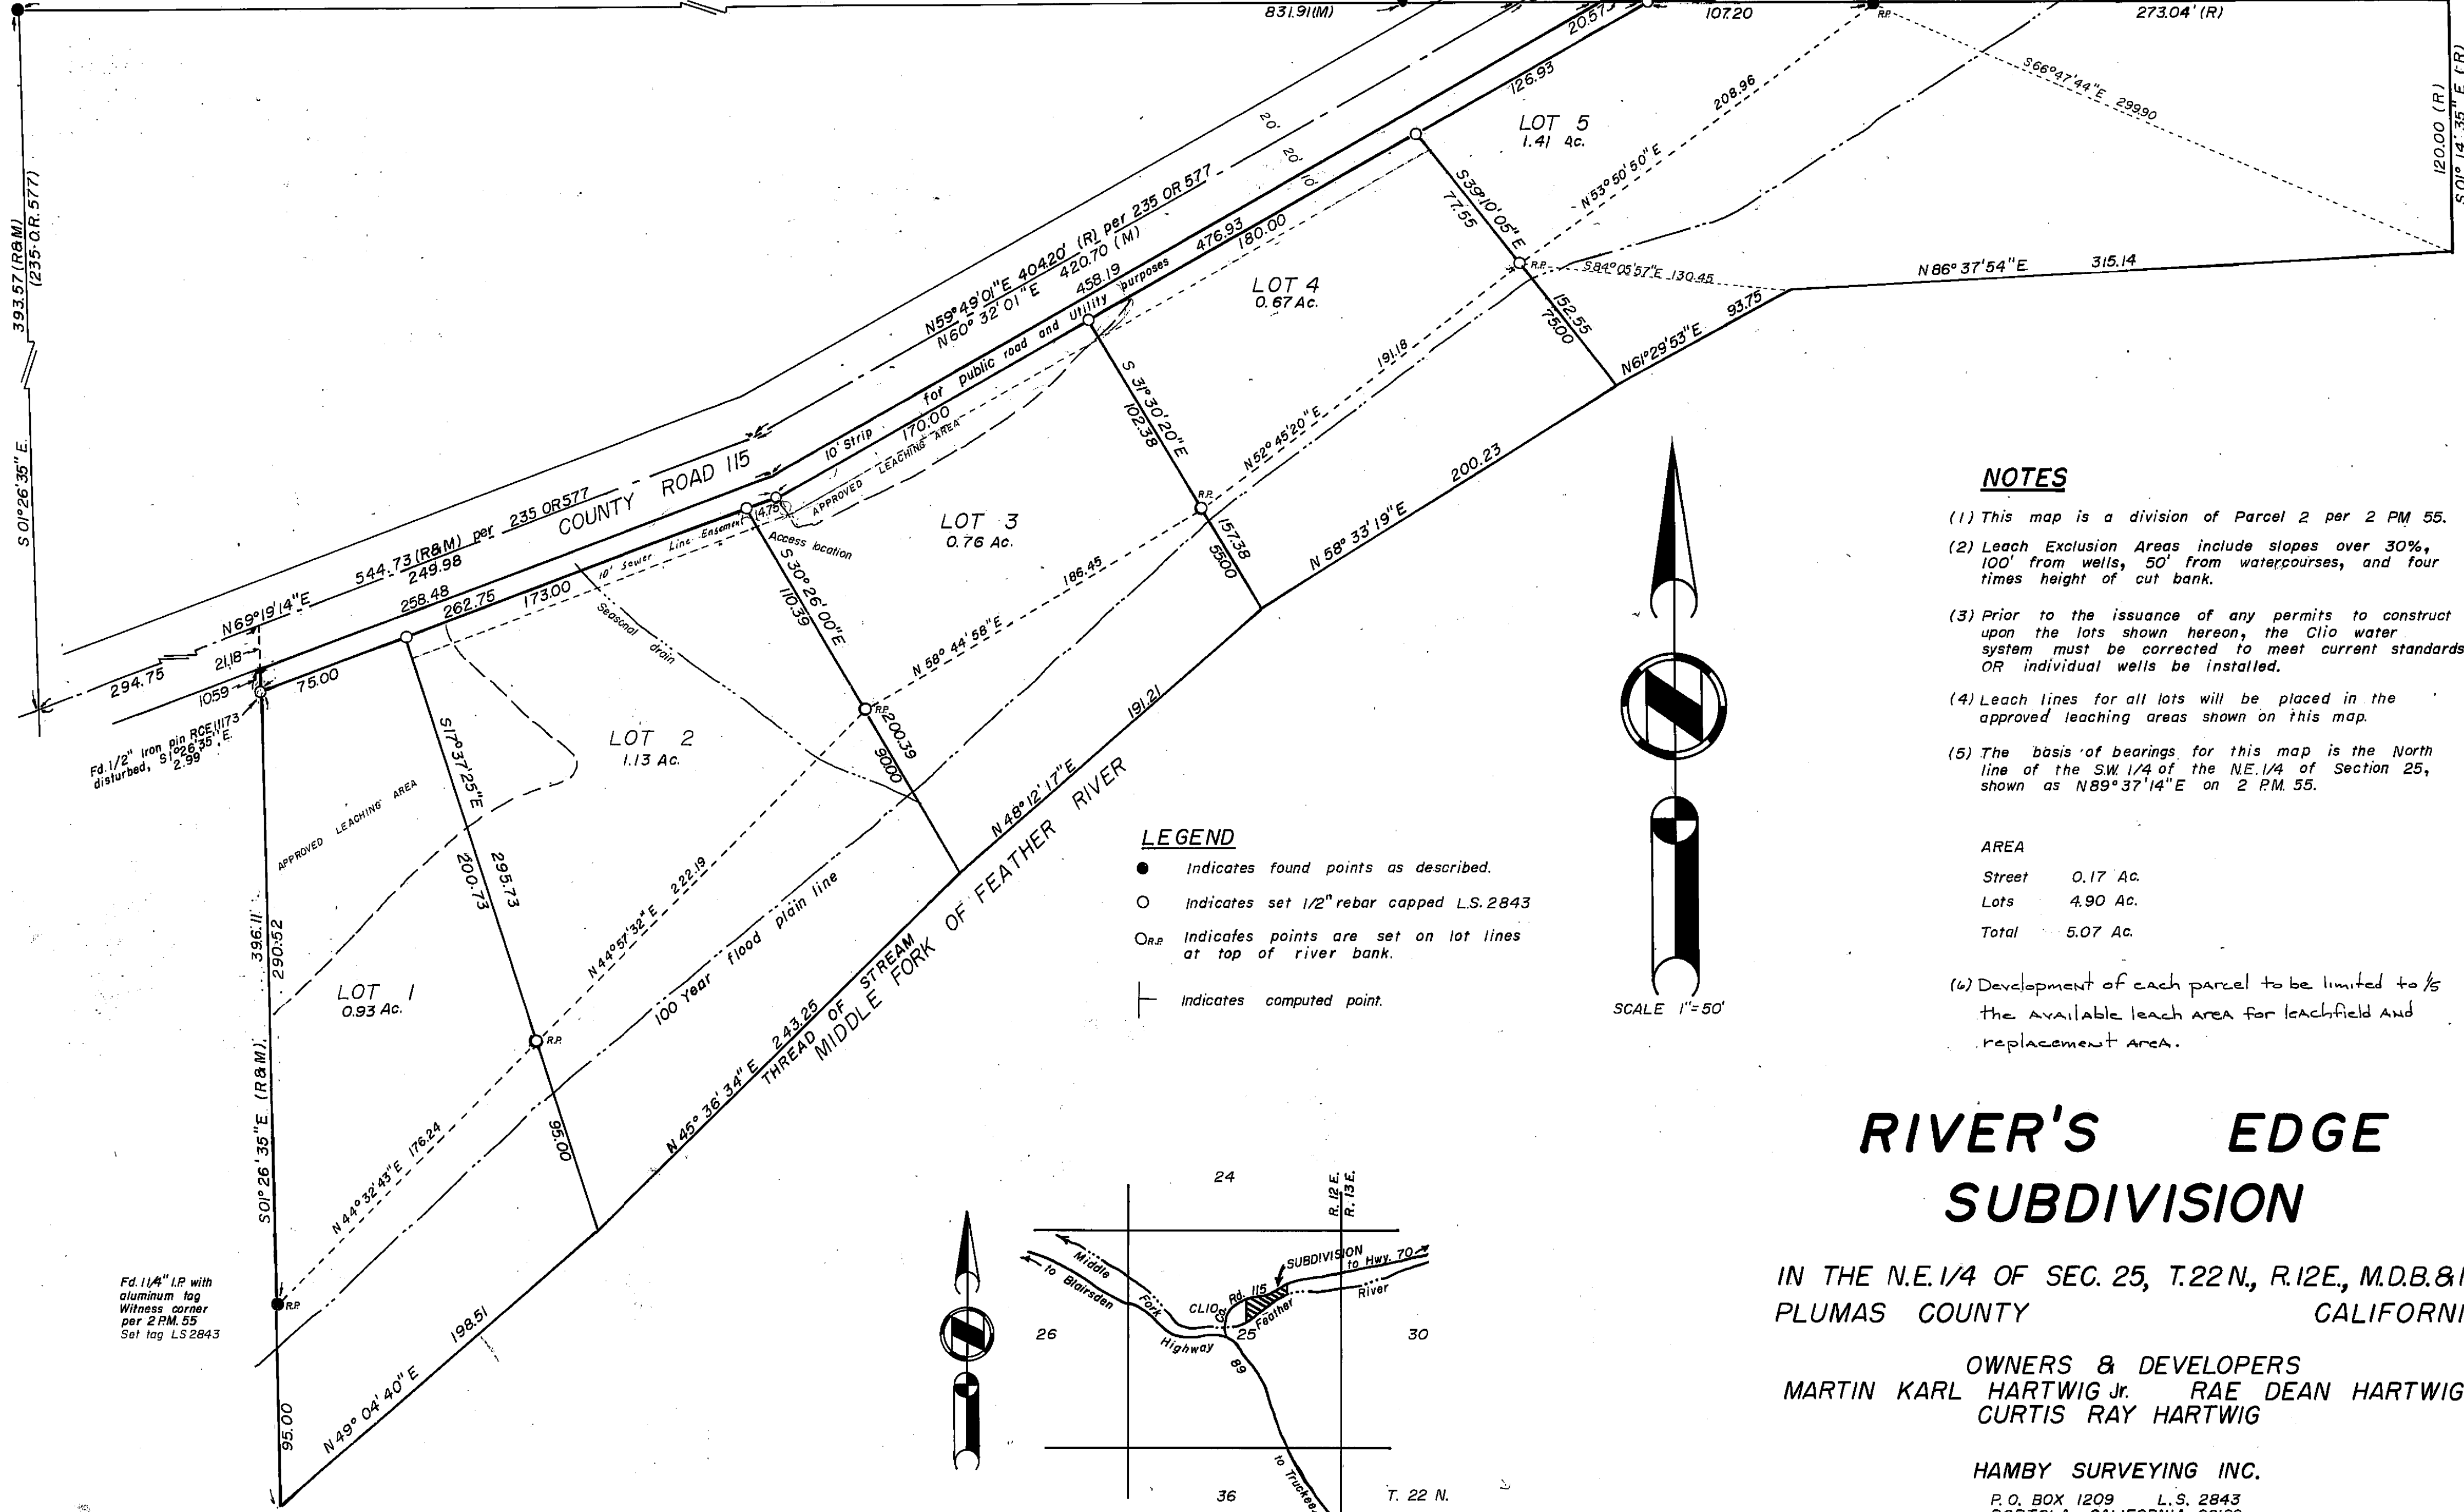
831.91(M)
107.20
273.04'(R)
20.57
S66°47'44"E 299.90
120.00 (R)
S01°14'35"E (R)
393.57 (R&M)
(235 O.R. 577)
S 01°26'35" E.
126.93
LOT 5
1.41 Ac.
208.96
N 53°50'50"E
S39°10'05"E
77.55
R.P.
S84°05'57"E 130.45
N 86° 37'54"E
315.14
20'
20'
10'
N59°49'01"E 404.20' (R) per 235 OR 577
N60° 32' 01" E 420.70 (M)
476.93
458.19
180.00
LOT 4
0.67 Ac.
152.55
75.00
N61°29'53"E
93.75
10' Strip for public road and Utility purposes
170.00
APPROVED LEACHING AREA
S 31°30'20"E
102.38
191.18
N52°45'20"E
R.P.
157.38
55.00
200.23
N 58° 33' 19" E
COUNTY ROAD 115
544.73 (R&M) per 235 OR577
249.98
N69°19'14"E
258.48
262.75
173.00
10' Sewer Line Easement
14.75
Access location
S 30°26'00"E
110.39
LOT 3
0.76 Ac.
186.45
N 58° 44' 58" E
Seasonal drain
R.P.
200.39
90.00
294.75
21.18
10.59
75.00
Fd. 1/2" Iron pin RCE 11173 disturbed, S1°26'35"E. 2.99
S17°37'25"E
LOT 2
1.13 Ac.
APPROVED LEACHING AREA
200.73
295.73
222.19
N 44°57'32" E
100 Year flood plain line
191.21
N 48° 12' 17" E
MIDDLE FORK OF FEATHER RIVER
THREAD OF STREAM
243.25
N 45° 36' 34" E
396.11
290.52
LOT 1
0.93 Ac.
R.P.
S01° 26' 35"E (R&M)
N 44°32'43"E 176.24
95.00
R.P.
Fd. 1 1/4" I.P. with aluminum tag Witness corner per 2 P.M. 55 Set tag LS 2843
198.51
N 49° 04' 40" E
95.00

LEGEND
Indicates found points as described.
Indicates set 1/2" rebar capped L.S. 2843
R.P. Indicates points are set on lot lines at top of river bank.
Indicates computed point.

SCALE 1"=50'

NOTES
(1) This map is a division of Parcel 2 per 2 PM 55.
(2) Leach Exclusion Areas include slopes over 30%, 100' from wells, 50' from watercourses, and four times height of cut bank.
(3) Prior to the issuance of any permits to construct upon the lots shown hereon, the Clio water system must be corrected to meet current standards OR individual wells be installed.
(4) Leach lines for all lots will be placed in the approved leaching areas shown on this map.
(5) The basis of bearings for this map is the North line of the S.W. 1/4 of the N.E. 1/4 of Section 25, shown as N89°37'14"E on 2 P.M. 55.

AREA
Street 0.17 Ac.
Lots 4.90 Ac.
Total 5.07 Ac.

(6) Development of each parcel to be limited to 1/5 the available leach area for leachfield and replacement area.

24
R. 12 E.
R. 13 E.
SUBDIVISION
to Hwy. 70
Middle Fork
to Blairsden
CLIO
Rd. 115
Feather
River
26
25
30
Highway
89
to Truckee
36
T. 22 N.

RIVER'S EDGE SUBDIVISION
IN THE N.E. 1/4 OF SEC. 25, T.22 N., R.12E., M.D.B.&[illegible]
PLUMAS COUNTY CALIFORNI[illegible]
OWNERS & DEVELOPERS
MARTIN KARL HARTWIG Jr. RAE DEAN HARTWIG
CURTIS RAY HARTWIG
HAMBY SURVEYING INC.
P.O. BOX 1209 L.S. 2843
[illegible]